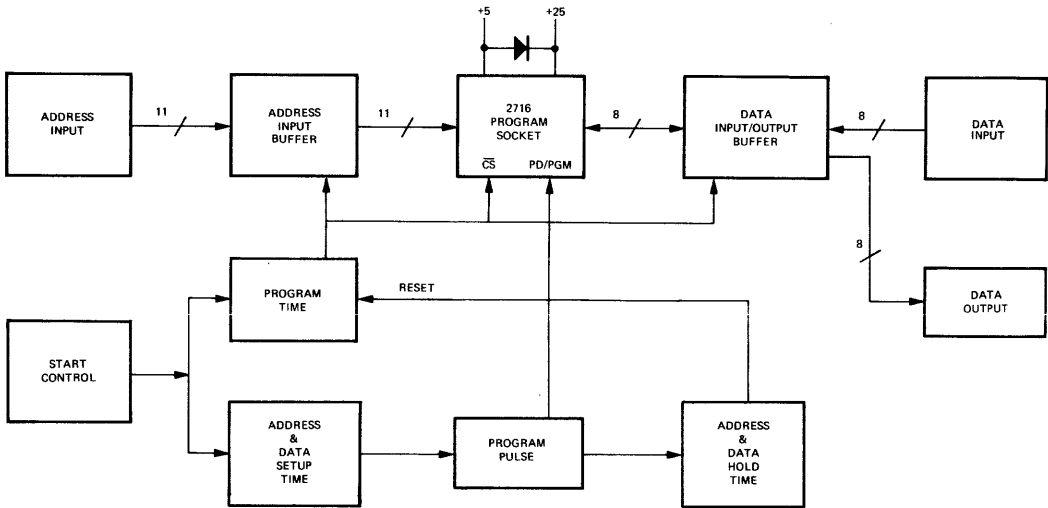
+5

+25

ADDRESS INPUT

11

ADDRESS INPUT BUFFER

11

2716 PROGRAM SOCKET

$\overline{CS}$

PD/PGM

8

DATA INPUT/OUTPUT BUFFER

8

DATA INPUT

8

DATA OUTPUT

PROGRAM TIME

RESET

START CONTROL

ADDRESS & DATA SETUP TIME

PROGRAM PULSE

ADDRESS & DATA HOLD TIME